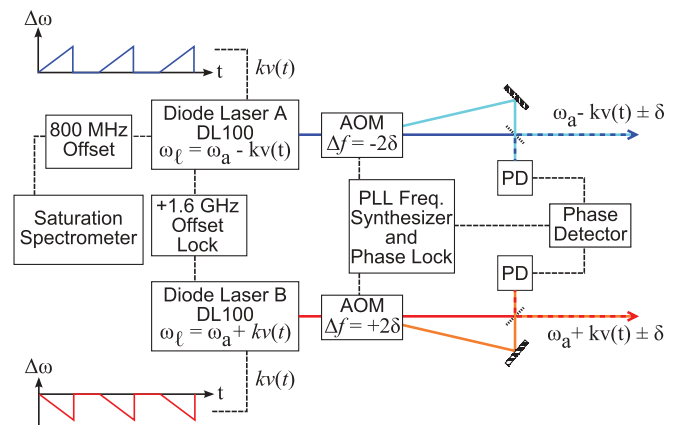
$\Delta\omega$

t

$kv(t)$

800 MHz Offset

Diode Laser A DL100 $\omega_\ell = \omega_a - kv(t)$

AOM $\Delta f = -2\delta$

$\omega_a - kv(t) \pm \delta$

PD

Saturation Spectrometer

+1.6 GHz Offset Lock

PLL Freq. Synthesizer and Phase Lock

Phase Detector

PD

Diode Laser B DL100 $\omega_\ell = \omega_a + kv(t)$

AOM $\Delta f = +2\delta$

$\omega_a + kv(t) \pm \delta$

$\Delta\omega$

t

$kv(t)$